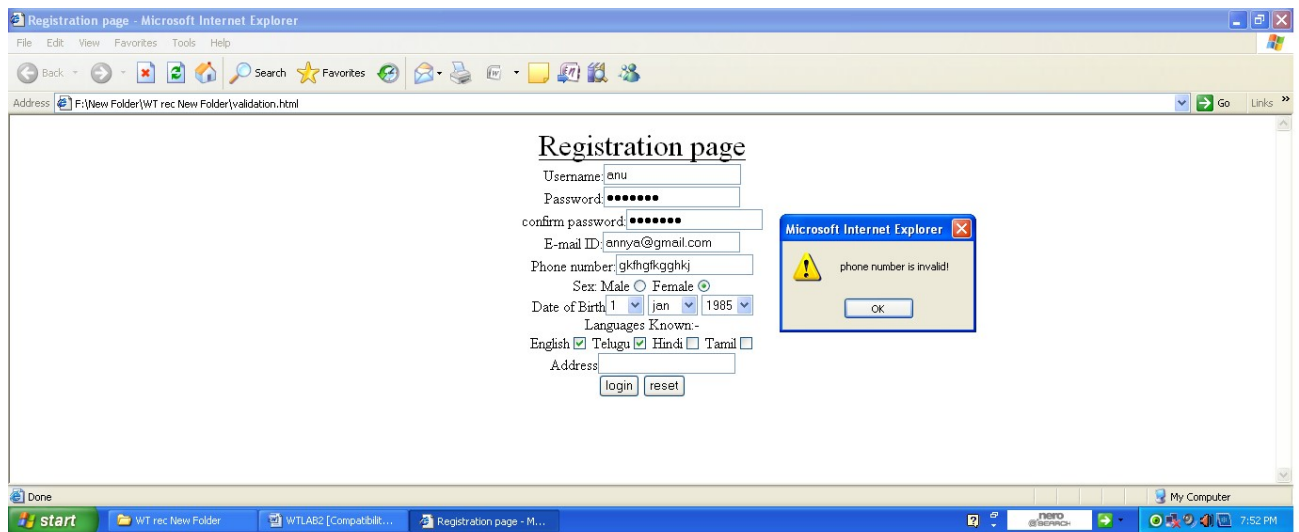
Registration page - Microsoft Internet Explorer

File Edit View Favorites Tools Help

Back Search Favorites

Address F:\New Folder\WT rec New Folder\validation.html

Go Links »

Registration page

Username: anu

Password: •••••••

confirm password: •••••••

E-mail ID: annya@gmail.com

Phone number: gkfhgfkgghkj

Sex: Male Female

Date of Birth 1 jan 1985

Languages Known:-

English Telugu Hindi Tamil

Address

login reset

Microsoft Internet Explorer

phone number is invalid!

OK

Done

My Computer

start WT rec New Folder WTLAB2 [Compatibilit... Registration page - M...

nero SEARCH

7:52 PM